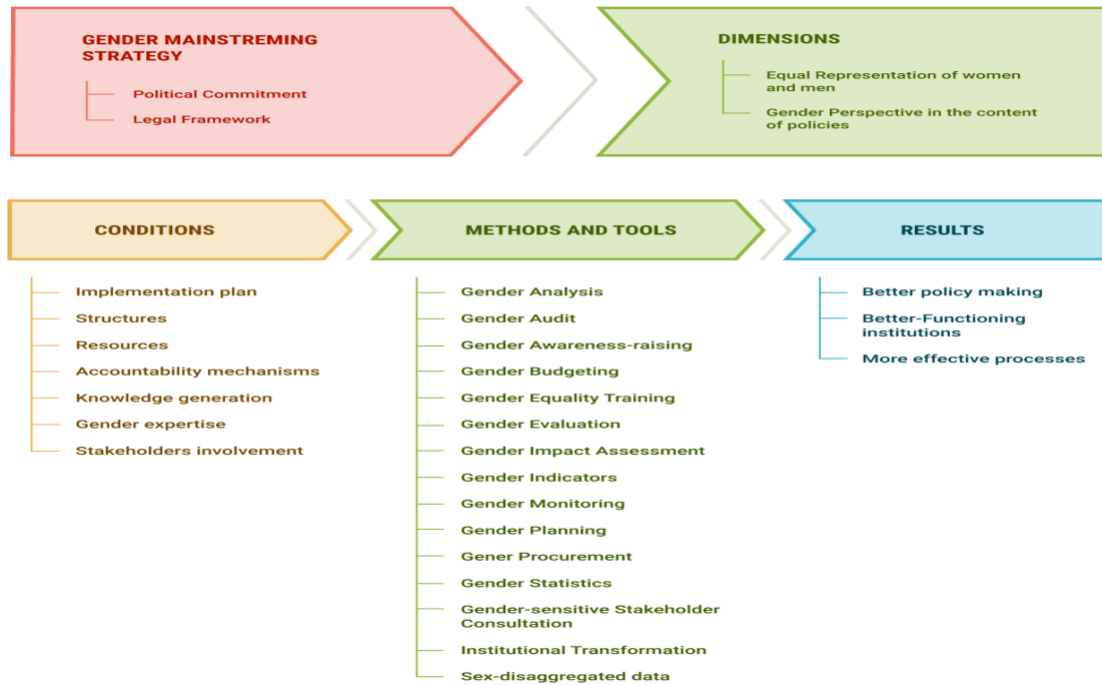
GENDER MAINSTREMING STRATEGY

Political Commitment

Legal Framework

DIMENSIONS

Equal Representation of women and men

Gender Perspective in the content of policies

CONDITIONS

Implementation plan

Structures

Resources

Accountability mechanisms

Knowledge generation

Gender expertise

Stakeholders involvement

METHODS AND TOOLS

Gender Analysis

Gender Audit

Gender Awareness-raising

Gender Budgeting

Gender Equality Training

Gender Evaluation

Gender Impact Assessment

Gender Indicators

Gender Monitoring

Gender Planning

Gener Procurement

Gender Statistics

Gender-sensitive Stakeholder Consultation

Institutional Transformation

Sex-disaggregated data

RESULTS

Better policy making

Better-Functioning institutions

More effective processes